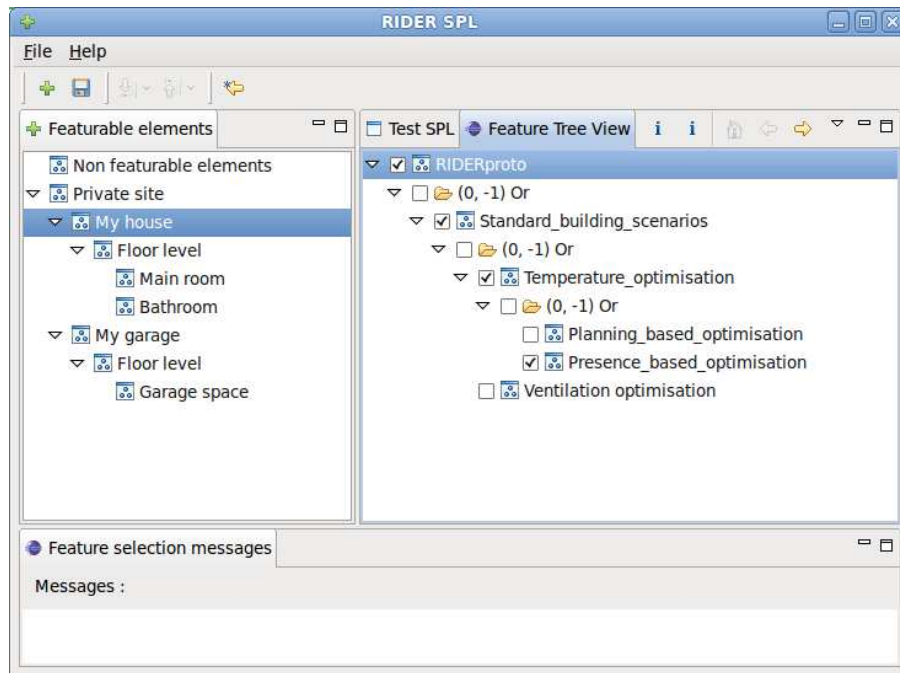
RIDER SPL

File Help

Featurable elements

Non featurable elements
Private site
My house
Floor level
Main room
Bathroom
My garage
Floor level
Garage space

Test SPL Feature Tree View i i

RIDERproto
(0, -1) Or
Standard_building_scenarios
(0, -1) Or
Temperature_optimisation
(0, -1) Or
Planning_based_optimisation
Presence_based_optimisation
Ventilation optimisation

Feature selection messages

Messages :